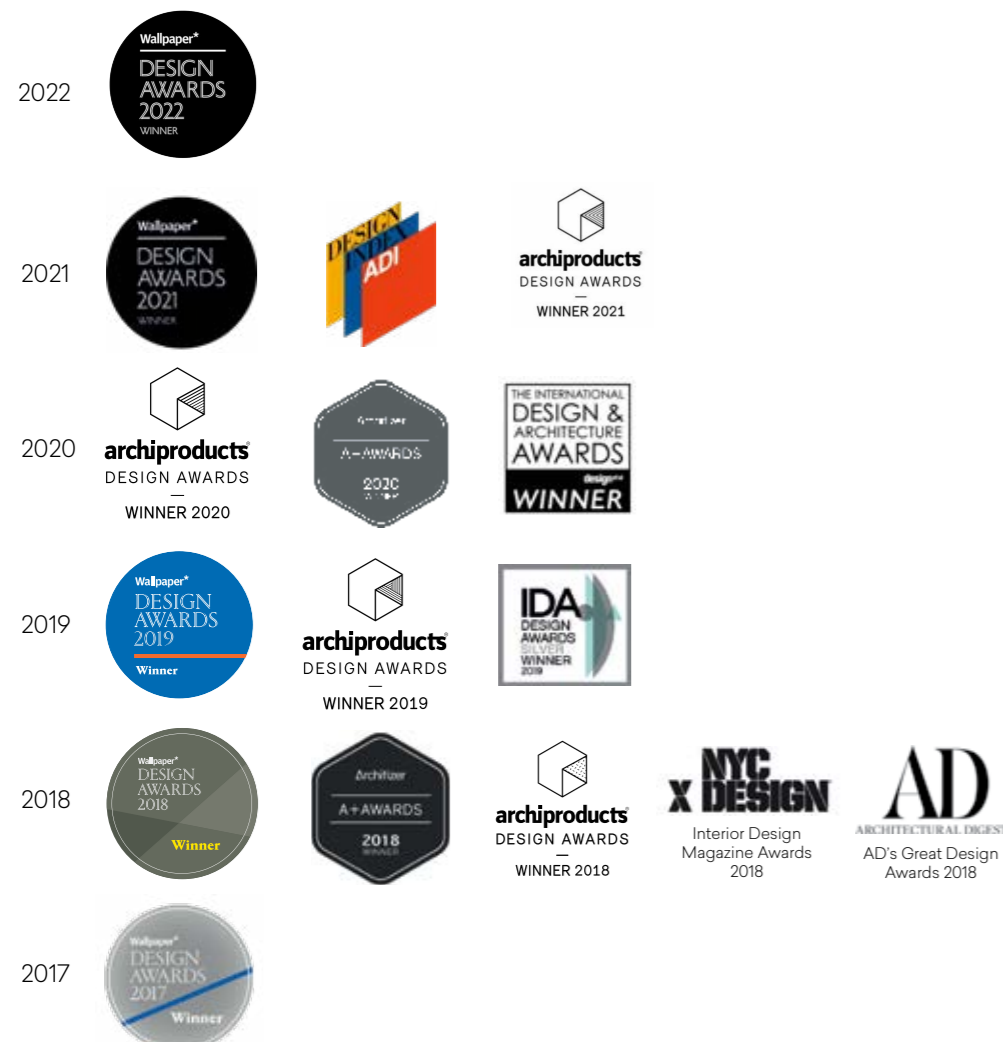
2022

Wallpaper*
DESIGN AWARDS 2022
WINNER

2021

Wallpaper*
DESIGN AWARDS 2021
WINNER

DESIGN INDEX ADI

archiproducts
DESIGN AWARDS
—
WINNER 2021

2020

archiproducts
DESIGN AWARDS
—
WINNER 2020

Architizer
A+AWARDS
2020
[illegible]

THE INTERNATIONAL
DESIGN & ARCHITECTURE AWARDS
design et al
WINNER

2019

Wallpaper*
DESIGN AWARDS 2019
Winner

archiproducts
DESIGN AWARDS
—
WINNER 2019

IDA
DESIGN AWARDS
SILVER
WINNER
2019

2018

Wallpaper*
DESIGN AWARDS 2018
Winner

Architizer
A+AWARDS
2018
WINNER

archiproducts
DESIGN AWARDS
—
WINNER 2018

NYC X DESIGN
Interior Design Magazine Awards 2018

AD
ARCHITECTURAL DIGEST
AD's Great Design Awards 2018

2017

Wallpaper*
DESIGN AWARDS 2017
Winner